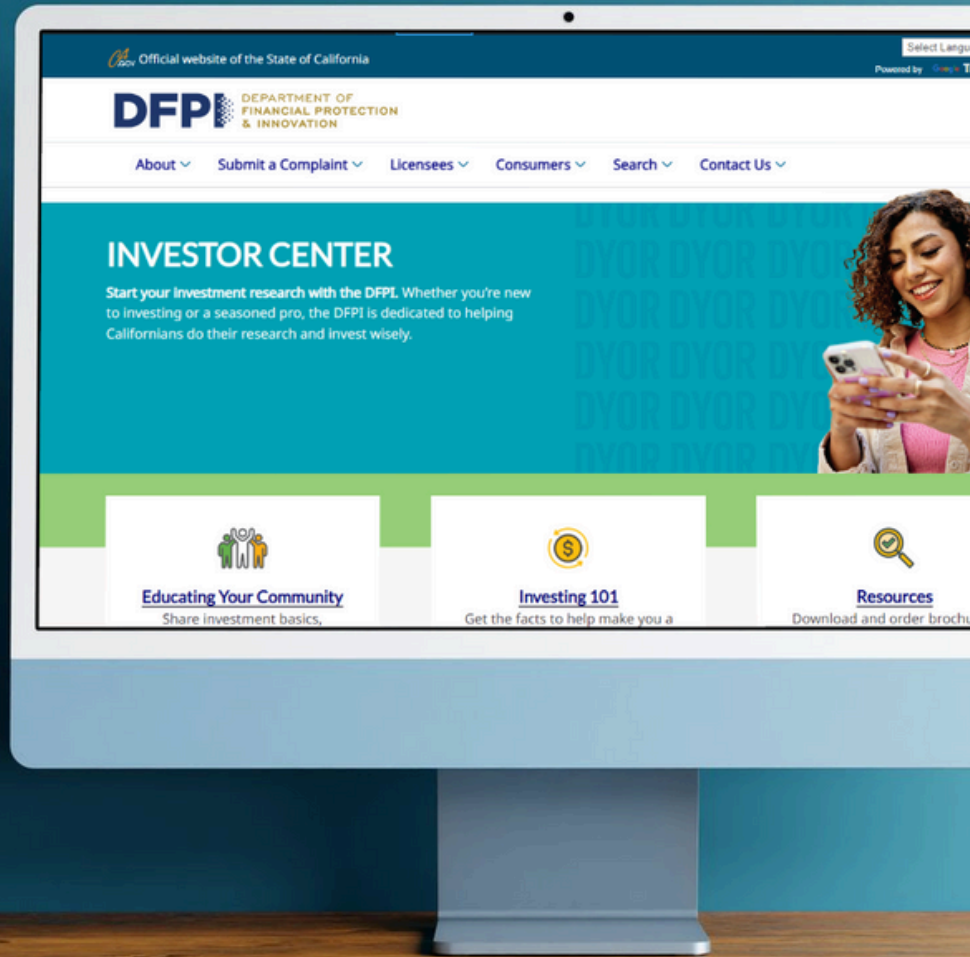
CA.GOV Official website of the State of California

Select Langu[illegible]
Powered by Google T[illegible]

DFPI DEPARTMENT OF FINANCIAL PROTECTION & INNOVATION

About Submit a Complaint Licensees Consumers Search Contact Us

DYOR DYOR DYOR
DYOR DYOR DYOR
DYOR DYOR DYOR
DYOR DYOR DY
DYOR DYOR DY
DYOR DYOR DY

INVESTOR CENTER

Start your investment research with the DFPI. Whether you're new to investing or a seasoned pro, the DFPI is dedicated to helping Californians do their research and invest wisely.

Educating Your Community
Share investment basics,

Investing 101
Get the facts to help make you a

Resources
Download and order brochu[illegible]